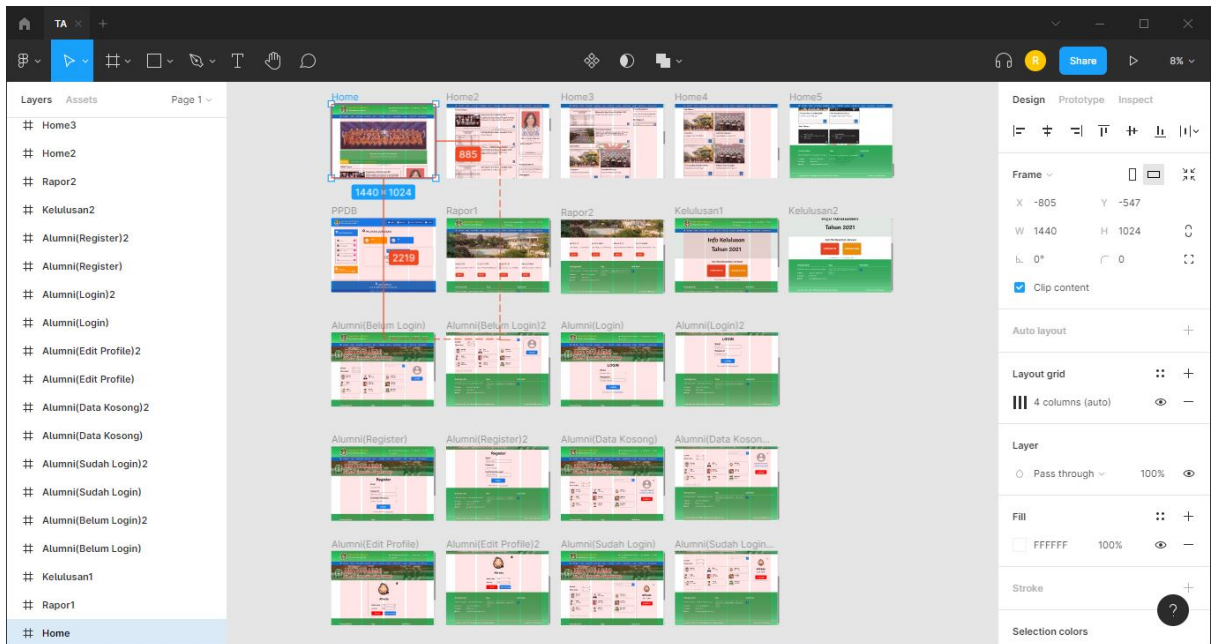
TA

Share

8%

Layers Assets Page 1

Home3
Home2
Rapor2
Kelulusan2
Alumni(Register)2
Alumni(Register)
Alumni(Login)2
Alumni(Login)
Alumni(Edit Profile)2
Alumni(Edit Profile)
Alumni(Data Kosong)2
Alumni(Data Kosong)
Alumni(Sudah Login)2
Alumni(Sudah Login)
Alumni(Belum Login)2
Alumni(Belum Login)
Kelulusan1
Rapor1
Home

Home
Home2
Home3
Home4
Home5
885
1440 × 1024
PPDB
Rapor1
Rapor2
Kelulusan1
Kelulusan2
2219
Info Kelulusan Tahun 2021
Tahun 2021
Alumni(Belum Login)
Alumni(Belum Login)2
Alumni(Login)
Alumni(Login)2
LOGIN
Alumni(Register)
Alumni(Register)2
Alumni(Data Kosong)
Alumni(Data Koson...
Register
Alumni(Edit Profile)
Alumni(Edit Profile)2
Alumni(Sudah Login)
Alumni(Sudah Login...

Design Prototype Inspect

Frame
X -805
Y -547
W 1440
H 1024
0°
0
Clip content

Auto layout

Layout grid
4 columns (auto)

Layer
Pass through
100%

Fill
FFFFFF
100%

Stroke

Selection colors

?